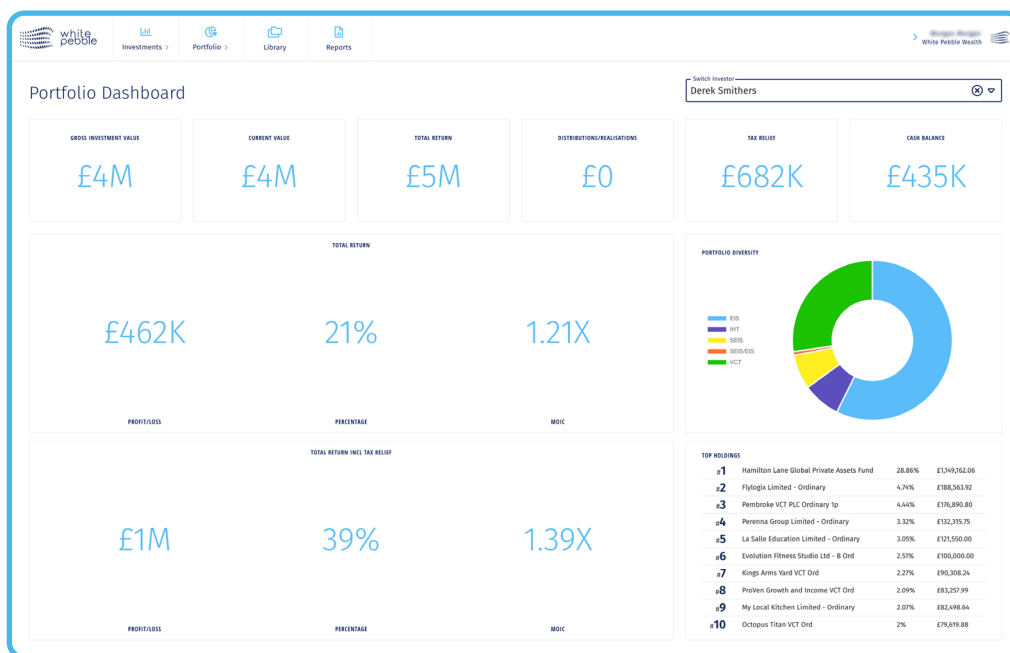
white pebble

Investments >

Portfolio >

Library

Reports

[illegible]
White Pebble Wealth

Portfolio Dashboard

Switch Investor
Derek Smithers

GROSS INVESTMENT VALUE
£4M

CURRENT VALUE
£4M

TOTAL RETURN
£5M

DISTRIBUTIONS/REALISATIONS
£0

TAX RELIEF
£682K

CASH BALANCE
£435K

TOTAL RETURN

£462K
PROFIT/LOSS

21%
PERCENTAGE

1.21X
MOIC

PORTFOLIO DIVERSITY

EIS
IHT
SEIS
SEIS/EIS
VCT

TOTAL RETURN INCL TAX RELIEF

£1M
PROFIT/LOSS

39%
PERCENTAGE

1.39X
MOIC

TOP HOLDINGS

| | | | |
|---|---|---|---|
| #1 | Hamilton Lane Global Private Assets Fund | 28.86% | £1,149,162.06 |
| #2 | Flylogix Limited - Ordinary | 4.74% | £188,563.92 |
| #3 | Pembroke VCT PLC Ordinary 1p | 4.44% | £176,890.80 |
| #4 | Perenna Group Limited - Ordinary | 3.32% | £132,315.75 |
| #5 | La Salle Education Limited - Ordinary | 3.05% | £121,550.00 |
| #6 | Evolution Fitness Studio Ltd - B Ord | 2.51% | £100,000.00 |
| #7 | Kings Arms Yard VCT Ord | 2.27% | £90,308.24 |
| #8 | ProVen Growth and Income VCT Ord | 2.09% | £83,257.99 |
| #9 | My Local Kitchen Limited - Ordinary | 2.07% | £82,498.64 |
| #10 | Octopus Titan VCT Ord | 2% | £79,619.88 |